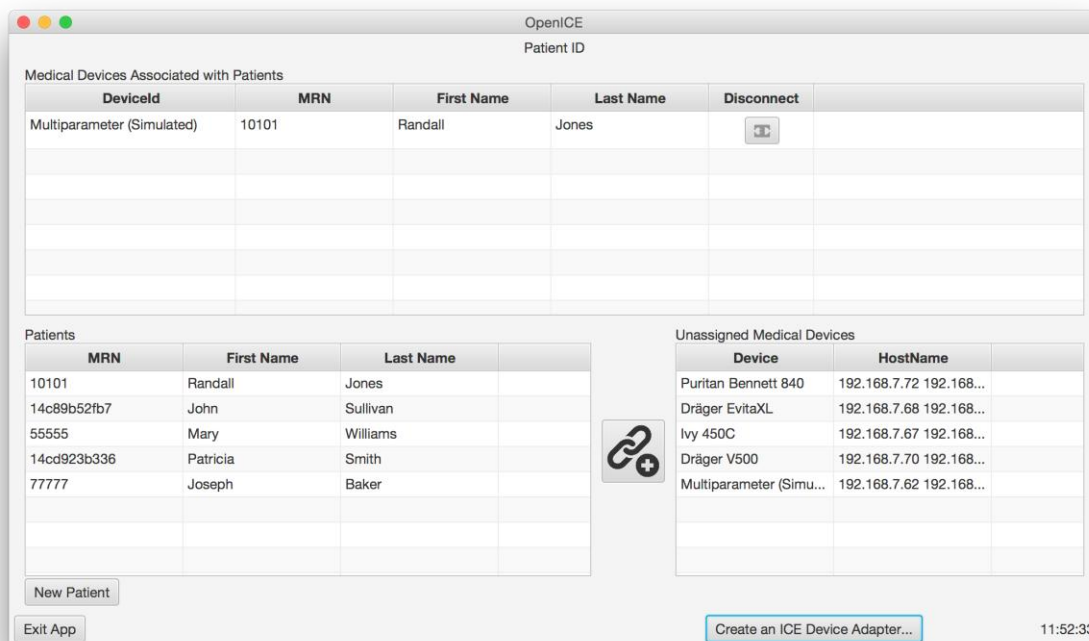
OpenICE

Patient ID

Medical Devices Associated with Patients

| DeviceId | MRN | First Name | Last Name | Disconnect |
|---|---|---|---|---|
| Multiparameter (Simulated) | 10101 | Randall | Jones | |

Patients

| MRN | First Name | Last Name |
|---|---|---|
| 10101 | Randall | Jones |
| 14c89b52fb7 | John | Sullivan |
| 55555 | Mary | Williams |
| 14cd923b336 | Patricia | Smith |
| 77777 | Joseph | Baker |

Unassigned Medical Devices

| Device | HostName |
|---|---|
| Puritan Bennett 840 | 192.168.7.72 192.168... |
| Dräger EvitaXL | 192.168.7.68 192.168... |
| Ivy 450C | 192.168.7.67 192.168... |
| Dräger V500 | 192.168.7.70 192.168... |
| Multiparameter (Simu... | 192.168.7.62 192.168... |

New Patient

Exit App

Create an ICE Device Adapter...

11:52:33